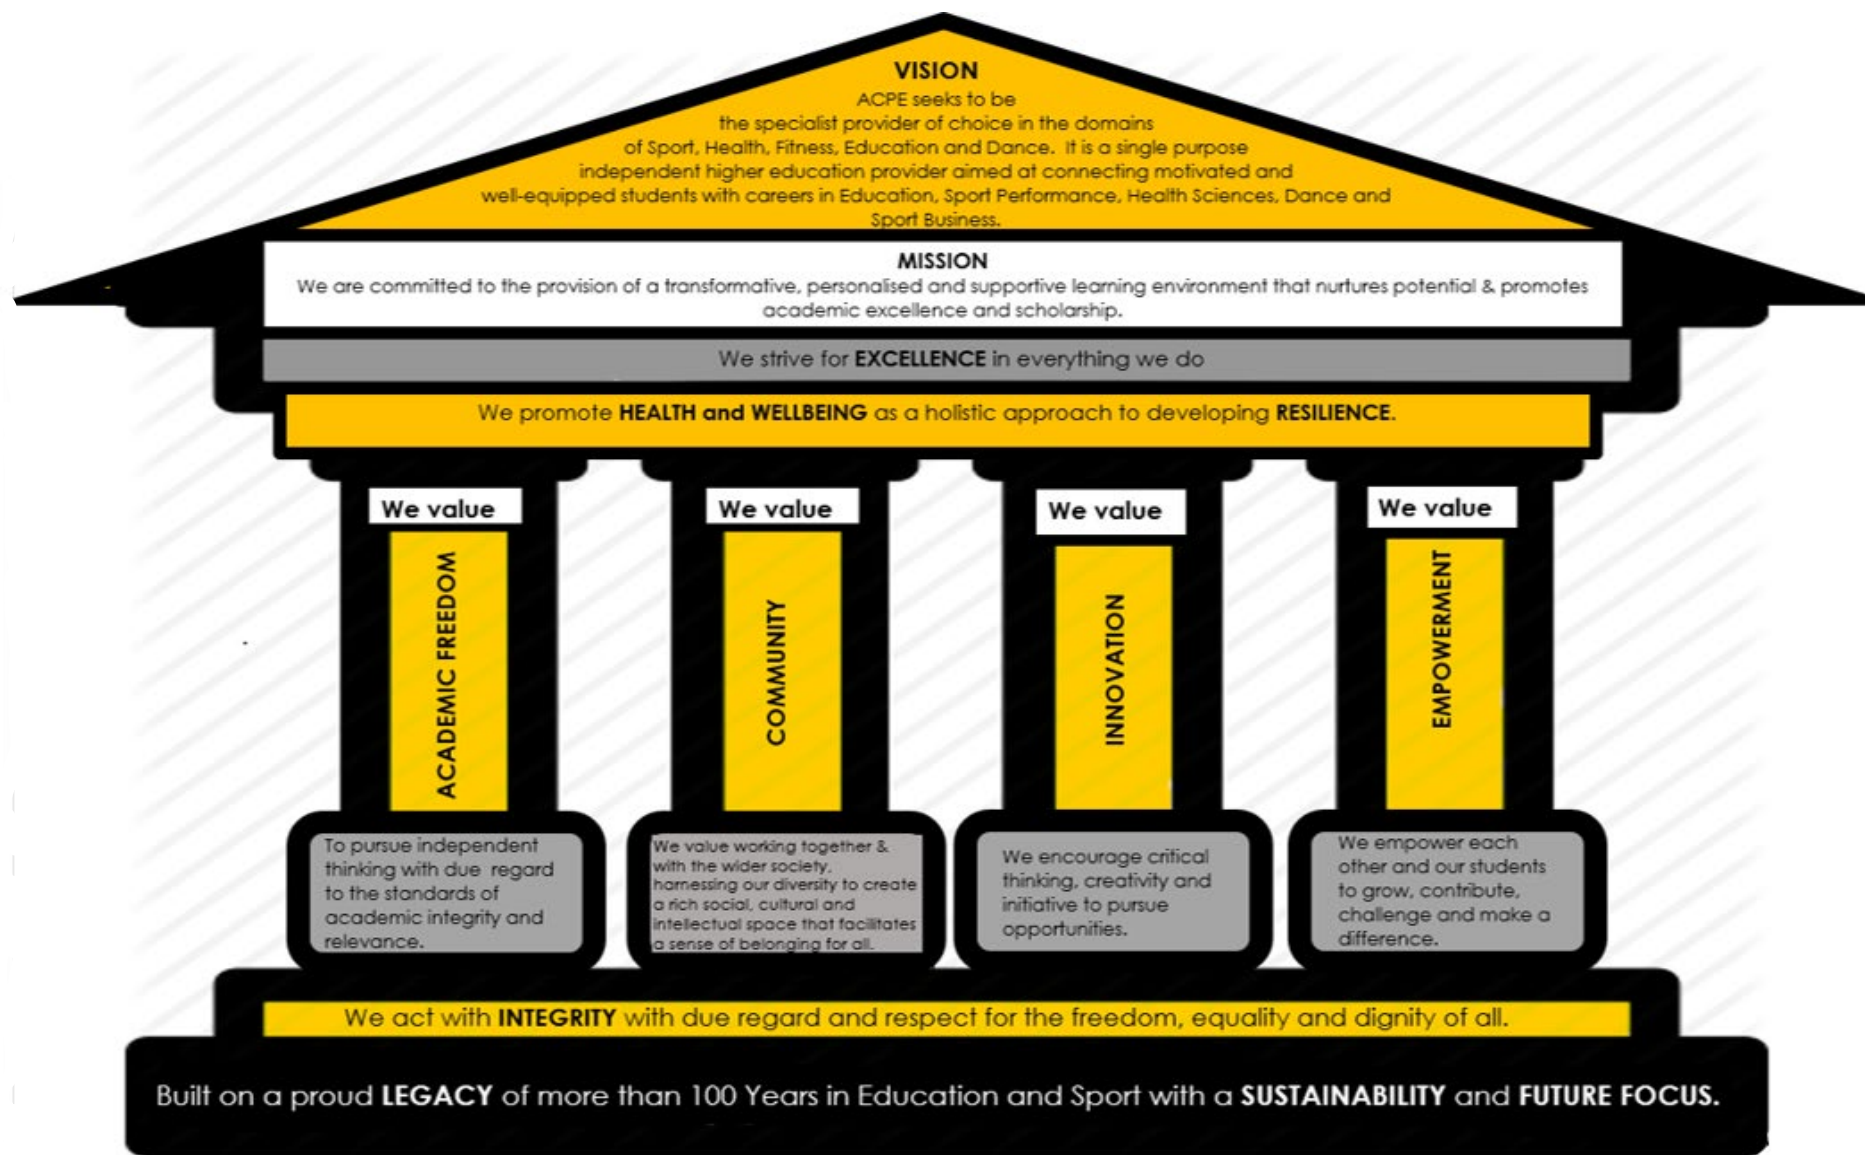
VISION
ACPE seeks to be the specialist provider of choice in the domains of Sport, Health, Fitness, Education and Dance. It is a single purpose independent higher education provider aimed at connecting motivated and well-equipped students with careers in Education, Sport Performance, Health Sciences, Dance and Sport Business.

MISSION
We are committed to the provision of a transformative, personalised and supportive learning environment that nurtures potential & promotes academic excellence and scholarship.

We strive for EXCELLENCE in everything we do

We promote HEALTH and WELLBEING as a holistic approach to developing RESILIENCE.

We value
ACADEMIC FREEDOM
To pursue independent thinking with due regard to the standards of academic integrity and relevance.

We value
COMMUNITY
We value working together & with the wider society, harnessing our diversity to create a rich social, cultural and intellectual space that facilitates a sense of belonging for all.

We value
INNOVATION
We encourage critical thinking, creativity and initiative to pursue opportunities.

We value
EMPOWERMENT
We empower each other and our students to grow, contribute, challenge and make a difference.

We act with INTEGRITY with due regard and respect for the freedom, equality and dignity of all.

Built on a proud LEGACY of more than 100 Years in Education and Sport with a SUSTAINABILITY and FUTURE FOCUS.